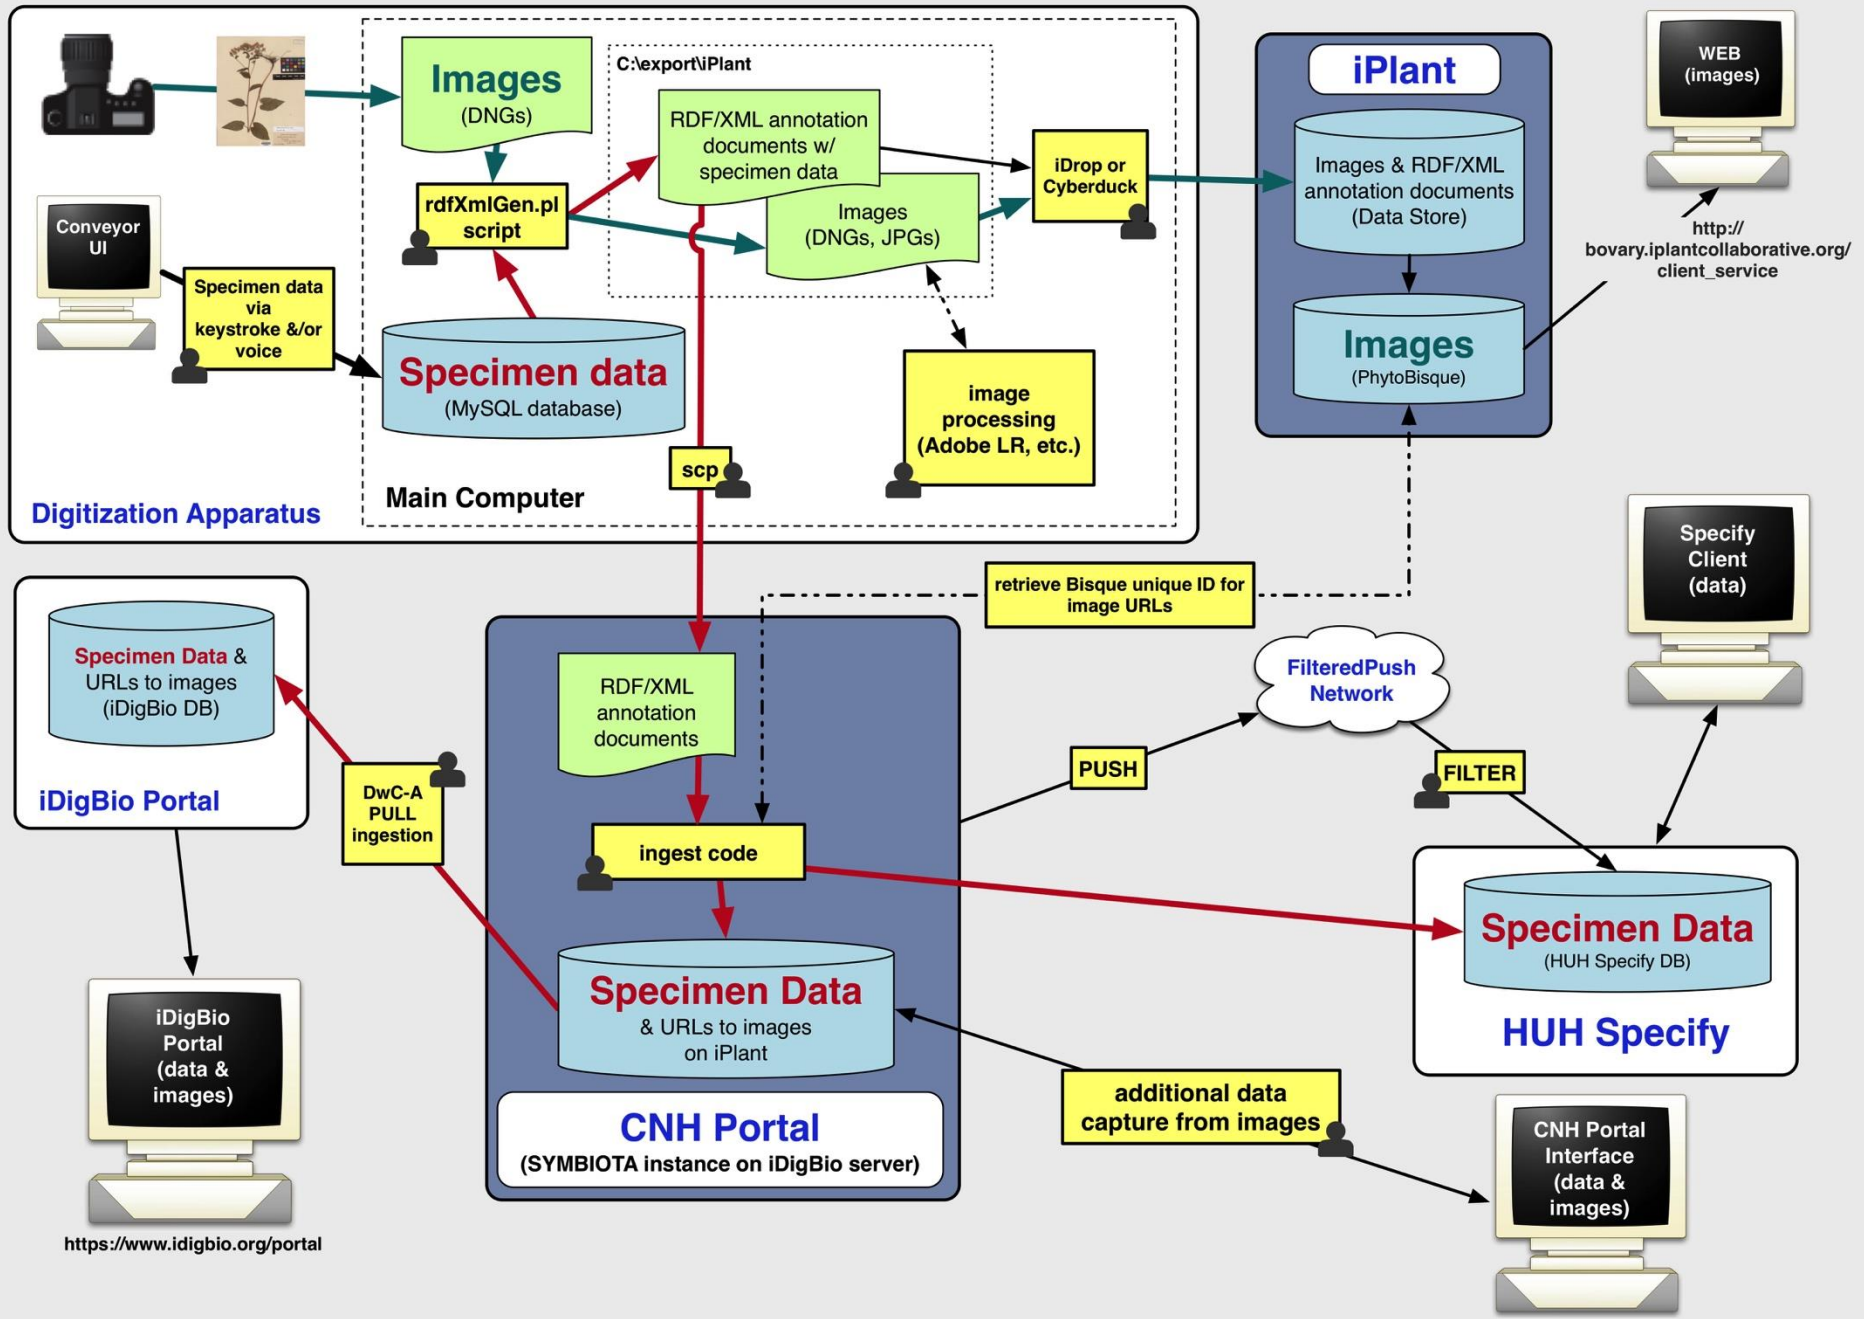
Images
(DNGs)

C:\export\iPlant

RDF/XML annotation documents w/ specimen data

rdfXmlGen.pl script

Images
(DNGs, JPGs)

iDrop or Cyberduck

Conveyor UI

Specimen data via keystroke &/or voice

Specimen data
(MySQL database)

image processing
(Adobe LR, etc.)

scp

Main Computer

Digitization Apparatus

iPlant

Images & RDF/XML annotation documents
(Data Store)

Images
(PhytoBisque)

WEB
(images)

http://bovary.iplantcollaborative.org/client_service

Specify Client
(data)

retrieve Bisque unique ID for image URLs

Specimen Data & URLs to images
(iDigBio DB)

iDigBio Portal

RDF/XML annotation documents

FilteredPush Network

PUSH

FILTER

DwC-A PULL ingestion

ingest code

Specimen Data
(HUH Specify DB)

HUH Specify

Specimen Data
& URLs to images on iPlant

CNH Portal
(SYMBIOTA instance on iDigBio server)

additional data capture from images

iDigBio Portal
(data & images)

https://www.idigbio.org/portal

CNH Portal Interface
(data & images)